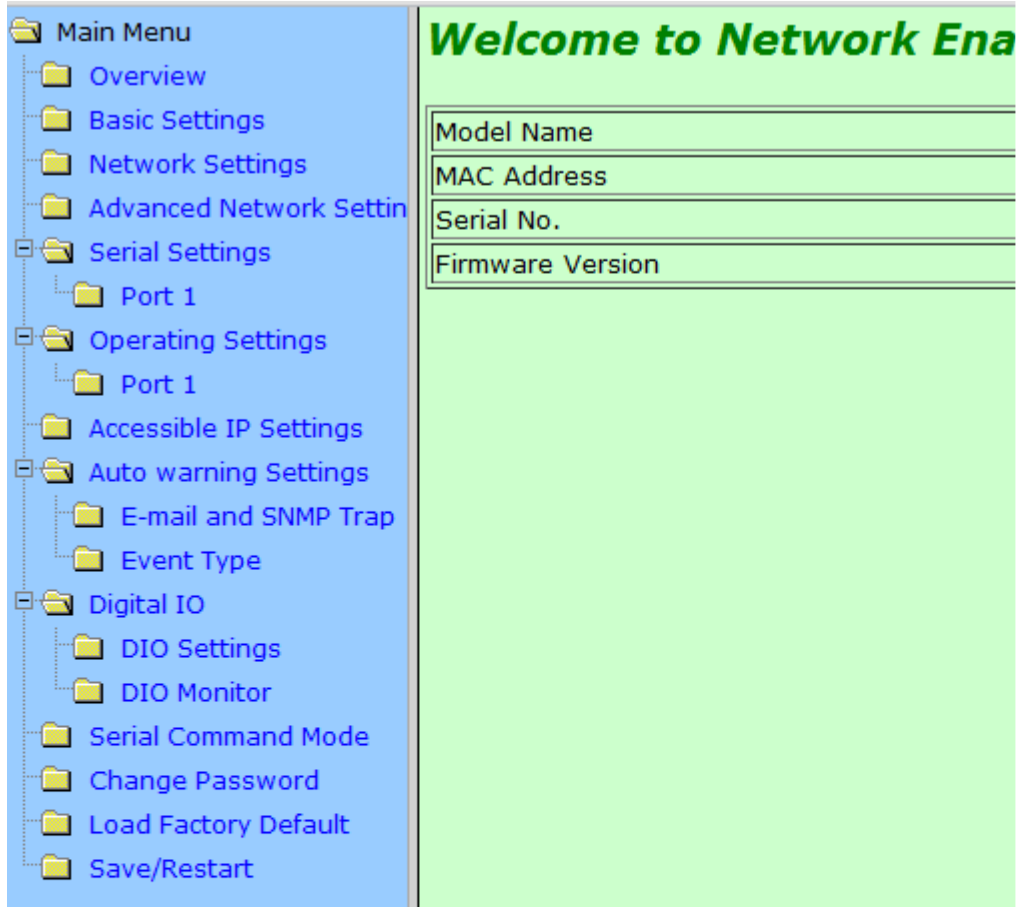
Main Menu
Overview
Basic Settings
Network Settings
Advanced Network Settin
Serial Settings
Port 1
Operating Settings
Port 1
Accessible IP Settings
Auto warning Settings
E-mail and SNMP Trap
Event Type
Digital IO
DIO Settings
DIO Monitor
Serial Command Mode
Change Password
Load Factory Default
Save/Restart

Welcome to Network Ena

| Model Name |
| --- |
| MAC Address |
| Serial No. |
| Firmware Version |